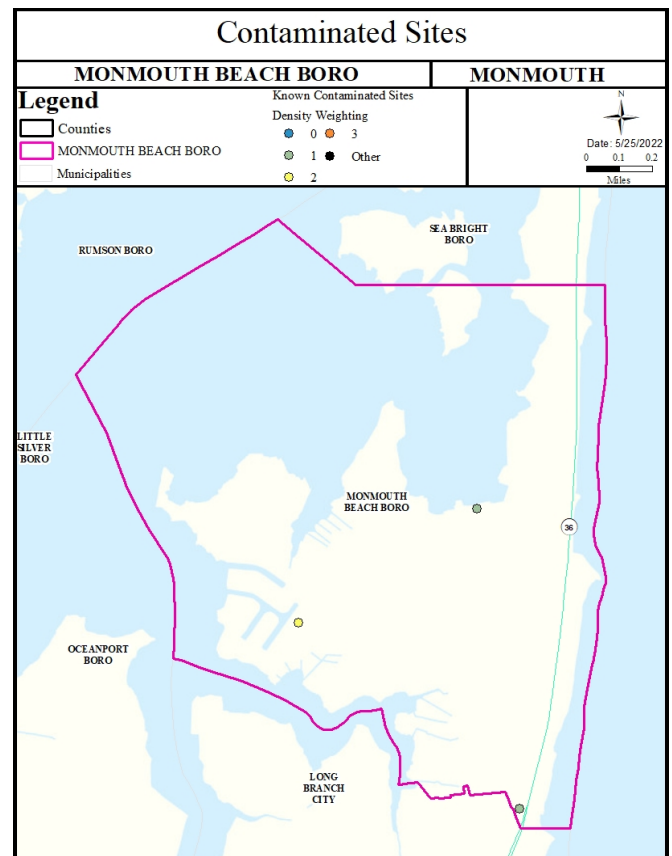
Contaminated Sites

MONMOUTH BEACH BORO

MONMOUTH

Legend

Counties

MONMOUTH BEACH BORO

Municipalities

Known Contaminated Sites

Density Weighting

0

3

1

Other

2

N

Date: 5/25/2022

0 0.1 0.2

Miles

RUMSON BORO

SEA BRIGHT BORO

LITTLE SILVER BORO

MONMOUTH BEACH BORO

36

OCEANPORT BORO

LONG BRANCH CITY